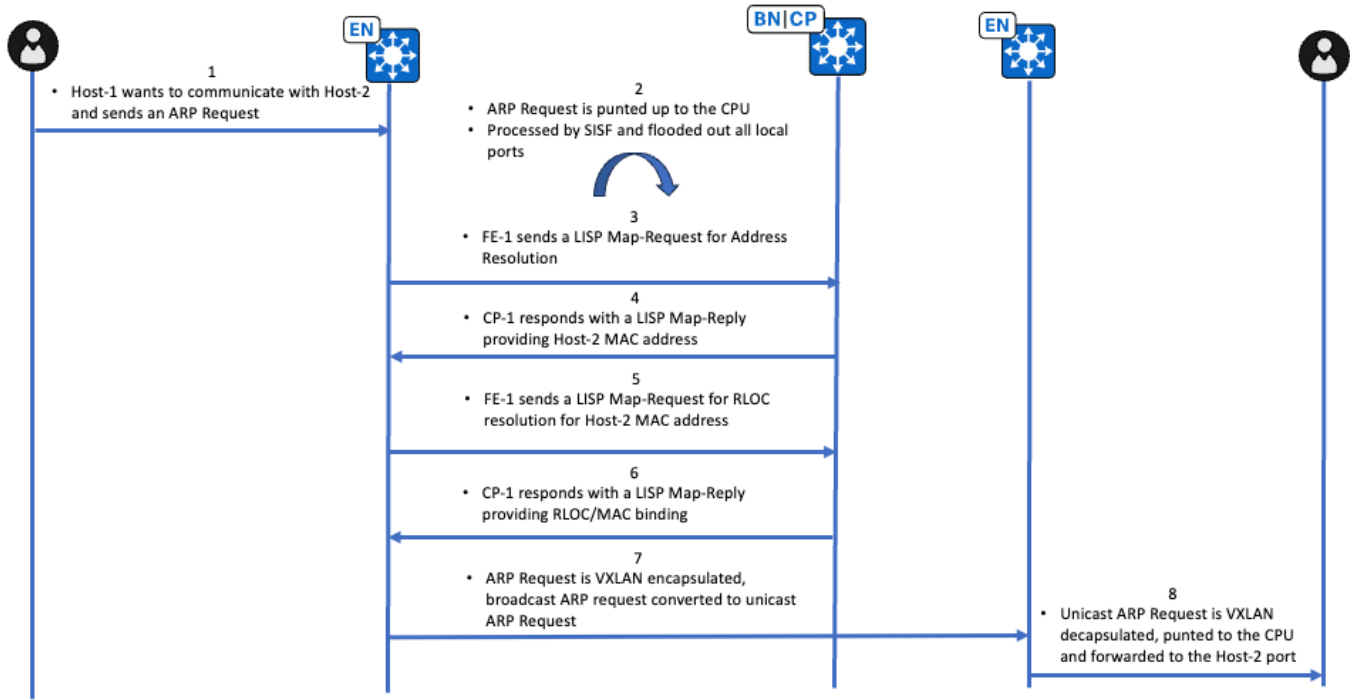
EN

BN|CP

EN

1
• Host-1 wants to communicate with Host-2 and sends an ARP Request

2
• ARP Request is punted up to the CPU
• Processed by SISF and flooded out all local ports

3
• FE-1 sends a LISP Map-Request for Address Resolution

4
• CP-1 responds with a LISP Map-Reply providing Host-2 MAC address

5
• FE-1 sends a LISP Map-Request for RLOC resolution for Host-2 MAC address

6
• CP-1 responds with a LISP Map-Reply providing RLOC/MAC binding

7
• ARP Request is VXLAN encapsulated, broadcast ARP request converted to unicast ARP Request

8
• Unicast ARP Request is VXLAN decapsulated, punted to the CPU and forwarded to the Host-2 port